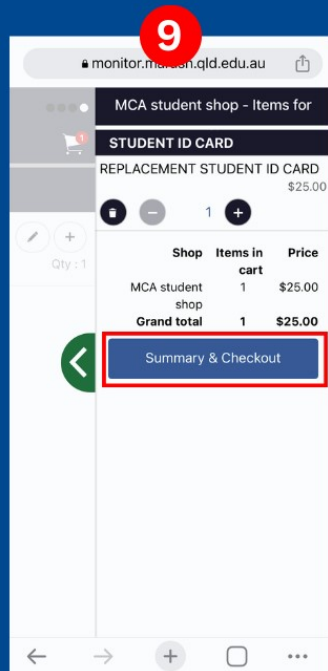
9

monitor.m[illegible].qld.edu.au

1

Qty : 1

MCA student shop - Items for

STUDENT ID CARD

REPLACEMENT STUDENT ID CARD

$25.00

1

| Shop | Items in cart | Price |
|---|---|---|
| MCA student shop | 1 | $25.00 |
| Grand total | 1 | $25.00 |

Summary & Checkout